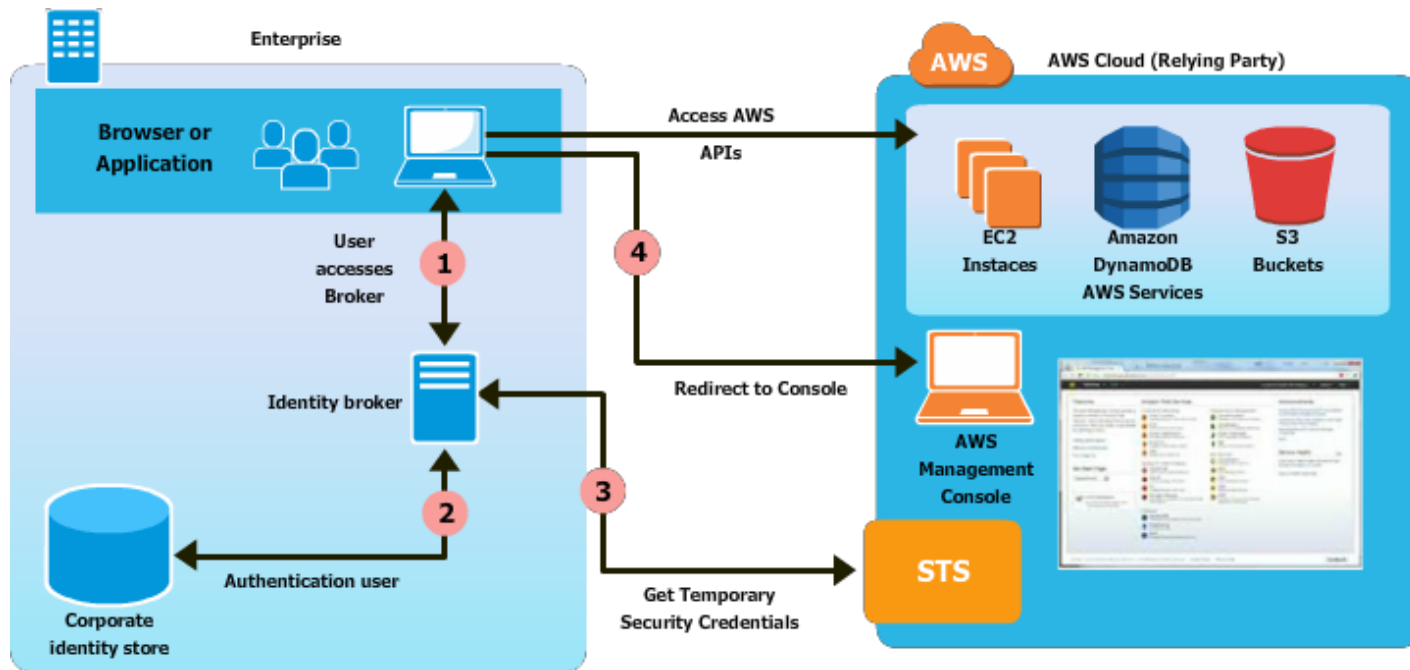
Enterprise

Browser or Application

User accesses Broker

1

Identity broker

2

Authentication user

Corporate identity store

4

3

Access AWS APIs

Redirect to Console

Get Temporary Security Credentials

AWS

AWS Cloud (Relying Party)

EC2 Instaces

Amazon DynamoDB AWS Services

S3 Buckets

AWS Management Console

STS